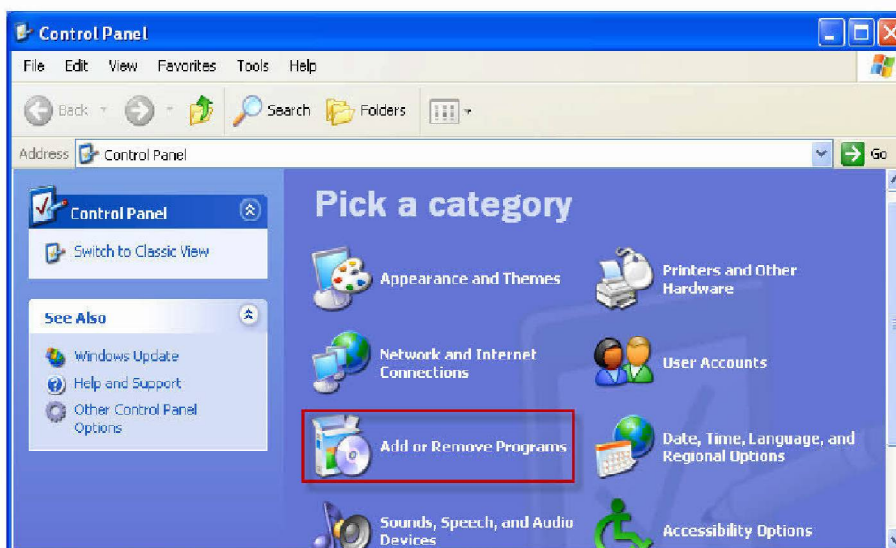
Control Panel

File Edit View Favorites Tools Help

Back Search Folders

Address Control Panel

Go

Control Panel

Switch to Classic View

See Also

Windows Update

Help and Support

Other Control Panel Options

Pick a category

Appearance and Themes

Printers and Other Hardware

Network and Internet Connections

User Accounts

Add or Remove Programs

Date, Time, Language, and Regional Options

Sounds, Speech, and Audio Devices

Accessibility Options